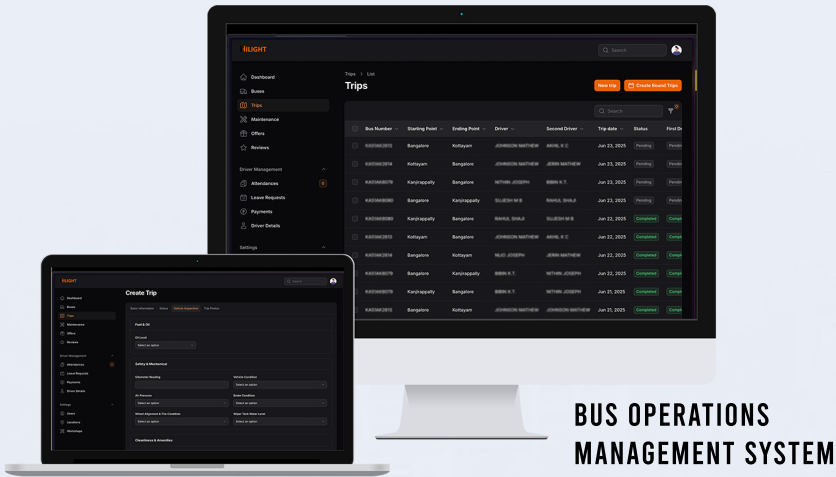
LIGHT

Search

Dashboard
Buses
Trips
Maintenance
Offers
Reviews

Driver Management
Attendances
Leave Requests
Payments
Driver Details

Settings

Trips > List
Trips

New trip
Create Round Trips

Search

| Bus Number | Starting Point | Ending Point | Driver | Second Driver | Trip date | Status | First Dr |
|---|---|---|---|---|---|---|---|
| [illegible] | Bangalore | Kottayam | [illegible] | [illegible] | Jun 23, 2025 | Pending | Pending |
| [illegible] | Kottayam | Bangalore | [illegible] | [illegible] | Jun 23, 2025 | Pending | Pending |
| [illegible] | Kanjirappally | Bangalore | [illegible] | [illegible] | Jun 23, 2025 | Pending | Pending |
| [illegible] | Bangalore | Kanjirappally | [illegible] | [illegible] | Jun 23, 2025 | Pending | Pending |
| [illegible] | Kanjirappally | Bangalore | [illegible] | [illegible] | Jun 22, 2025 | Completed | Comp |
| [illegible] | Kottayam | Bangalore | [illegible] | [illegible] | Jun 22, 2025 | Completed | Comp |
| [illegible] | Bangalore | Kottayam | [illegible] | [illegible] | Jun 22, 2025 | Completed | Comp |
| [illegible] | Bangalore | Kanjirappally | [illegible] | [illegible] | Jun 22, 2025 | Completed | Comp |
| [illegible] | Kanjirappally | Bangalore | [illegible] | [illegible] | Jun 21, 2025 | Completed | Comp |
| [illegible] | Bangalore | Kottayam | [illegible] | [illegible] | Jun 21, 2025 | Completed | Comp |

LIGHT
Search
Create Trip
Dashboard
Buses
Trips
Maintenance
Offers
Reviews
Driver Management
Attendances
Leave Requests
Payments
Driver Details
Settings
Users
Locations
Workshops
Fuel & Oil
Oil Level
Select an option
Safety & Mechanical
Odometer Reading
Vehicle Condition
Select an option
Air Pressure
Brake Condition
Select an option
Select an option
Wheel Alignment & Tire Condition
Wiper Tank Water Level
Select an option
Select an option
Cleanliness & Amenities

BUS OPERATIONS
MANAGEMENT SYSTEM